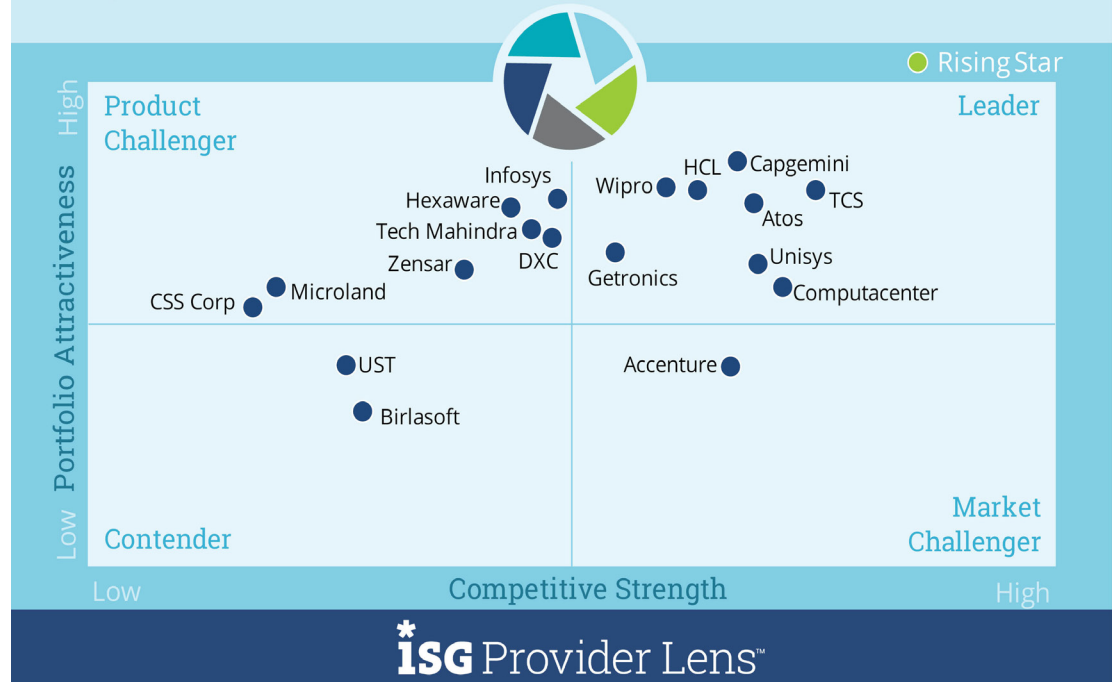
Rising Star

High

Product Challenger

Leader

Portfolio Attractiveness

Infosys
HCL
Capgemini
Wipro
TCS
Hexaware
Atos
Tech Mahindra
DXC
Getronics
Unisys
Zensar
Microland
Computacenter
CSS Corp

UST
Accenture
Birlasoft

Low

Contender

Market Challenger

Low

Competitive Strength

High

ISG Provider Lens™